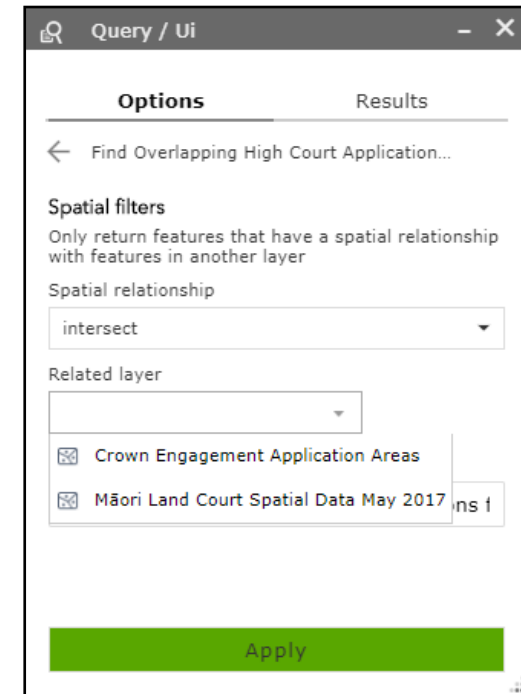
Query / Ui

Options

Results

Find Overlapping High Court Application...

Spatial filters

Only return features that have a spatial relationship with features in another layer

Spatial relationship

intersect

Related layer

Crown Engagement Application Areas

Māori Land Court Spatial Data May 2017

ns t

Apply